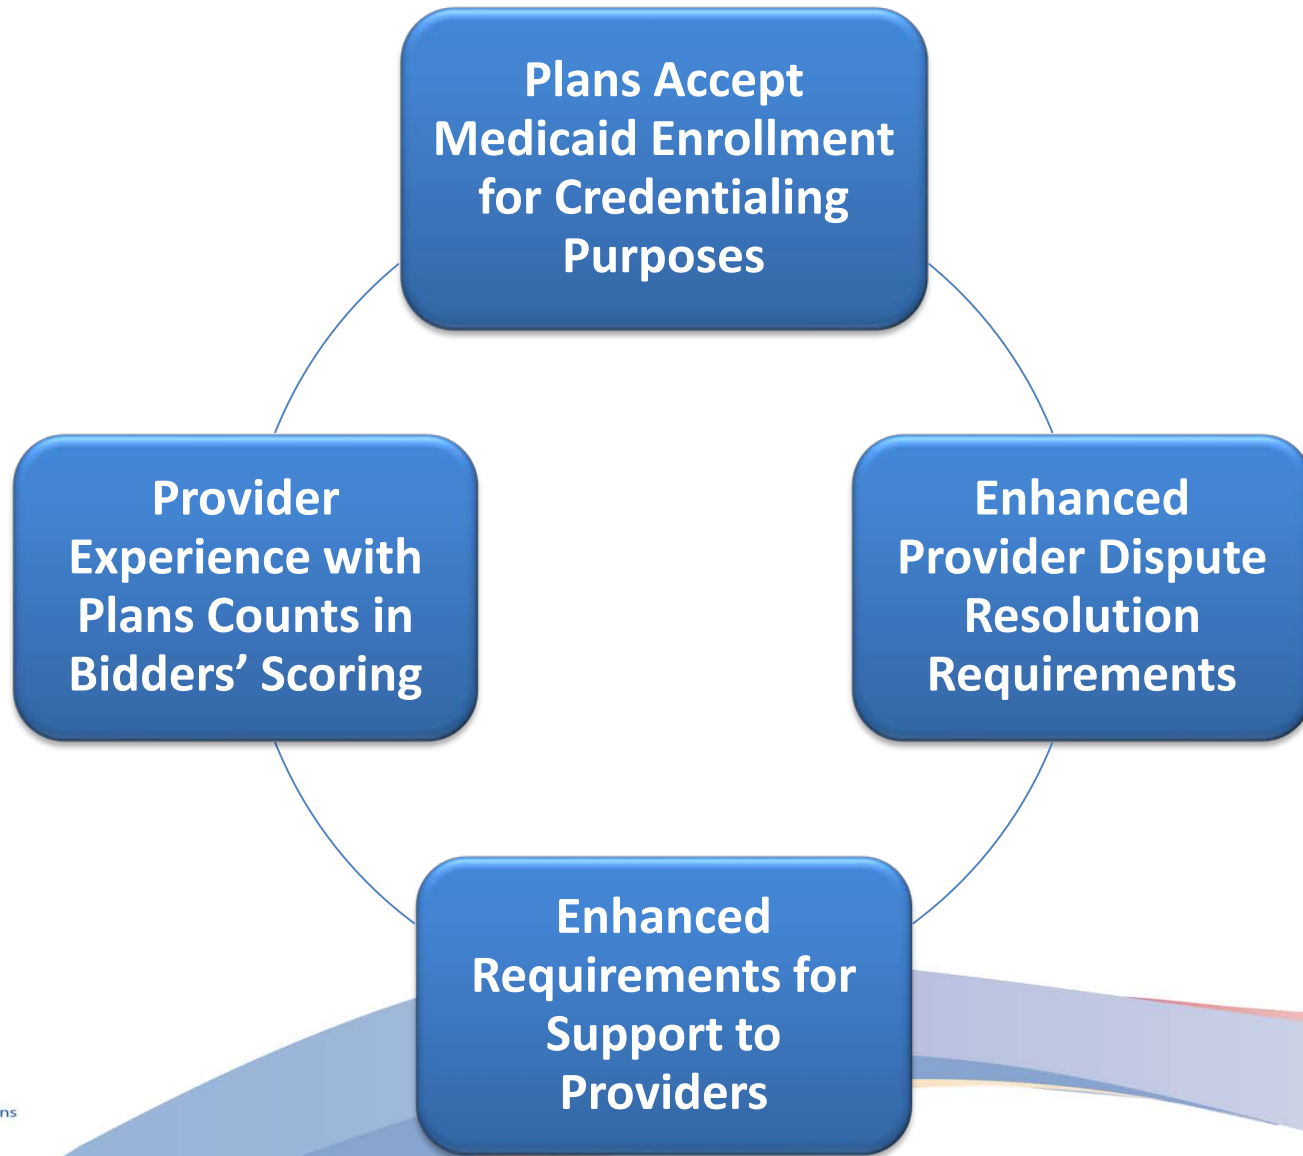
Plans Accept Medicaid Enrollment for Credentialing Purposes

Enhanced Provider Dispute Resolution Requirements

Enhanced Requirements for Support to Providers

Provider Experience with Plans Counts in Bidders' Scoring

ns